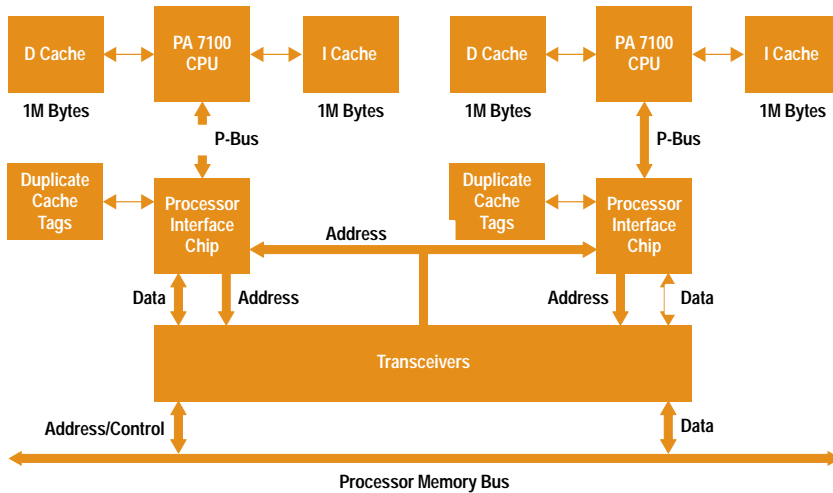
D Cache

PA 7100 CPU

I Cache

1M Bytes

1M Bytes

D Cache

PA 7100 CPU

I Cache

1M Bytes

1M Bytes

P-Bus

P-Bus

Duplicate Cache Tags

Processor Interface Chip

Address

Duplicate Cache Tags

Processor Interface Chip

Data

Address

Address

Data

Transceivers

Address/Control

Data

Processor Memory Bus